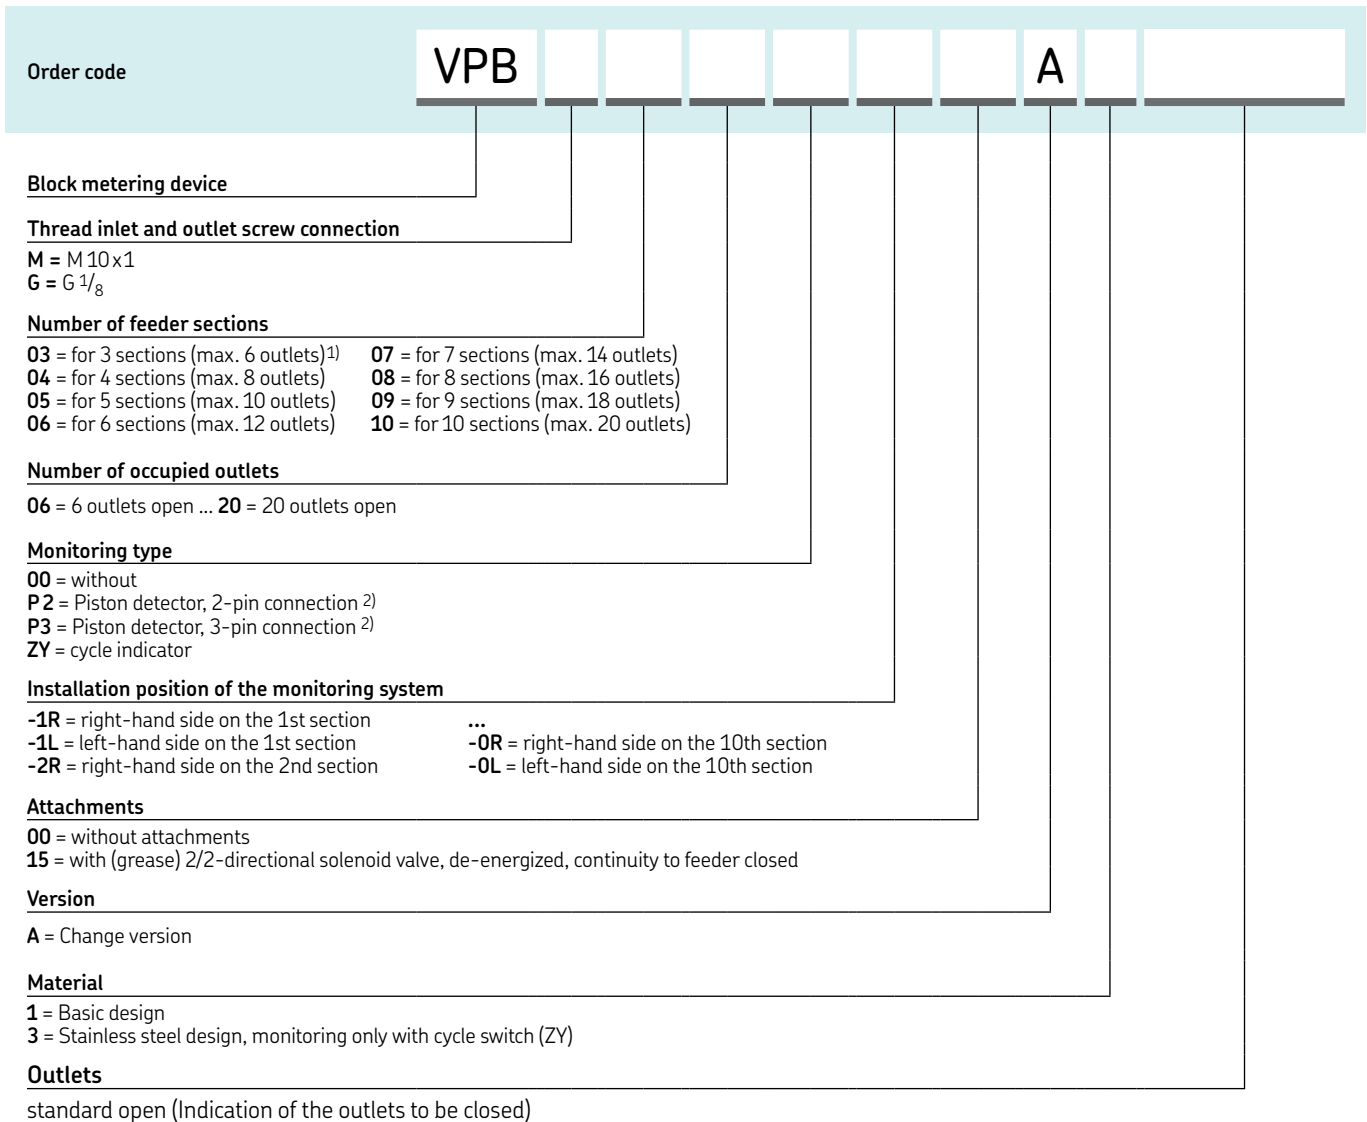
Order code

VPB

A

Block metering device

Thread inlet and outlet screw connection

**M =** M 10 x 1
**G =** G $^1/_8$

Number of feeder sections

**03** = for 3 sections (max. 6 outlets)$^{1)}$
**04** = for 4 sections (max. 8 outlets)
**05** = for 5 sections (max. 10 outlets)
**06** = for 6 sections (max. 12 outlets)
**07** = for 7 sections (max. 14 outlets)
**08** = for 8 sections (max. 16 outlets)
**09** = for 9 sections (max. 18 outlets)
**10** = for 10 sections (max. 20 outlets)

Number of occupied outlets

**06** = 6 outlets open ... **20** = 20 outlets open

Monitoring type

**00** = without
**P 2** = Piston detector, 2-pin connection $^{2)}$
**P3** = Piston detector, 3-pin connection $^{2)}$
**ZY** = cycle indicator

Installation position of the monitoring system

**-1R** = right-hand side on the 1st section
**-1L** = left-hand side on the 1st section
**-2R** = right-hand side on the 2nd section
**...**
**-0R** = right-hand side on the 10th section
**-0L** = left-hand side on the 10th section

Attachments

**00** = without attachments
**15** = with (grease) 2/2-directional solenoid valve, de-energized, continuity to feeder closed

Version

**A** = Change version

Material

**1** = Basic design
**3** = Stainless steel design, monitoring only with cycle switch (ZY)

Outlets

standard open (Indication of the outlets to be closed)